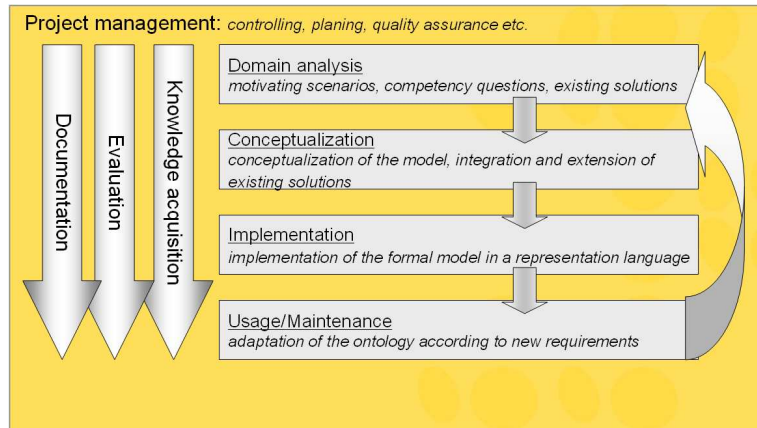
Project management: controlling, planing, quality assurance etc.

Documentation

Evaluation

Knowledge acquisition

Domain analysis
motivating scenarios, competency questions, existing solutions

Conceptualization
conceptualization of the model, integration and extension of existing solutions

Implementation
implementation of the formal model in a representation language

Usage/Maintenance
adaptation of the ontology according to new requirements